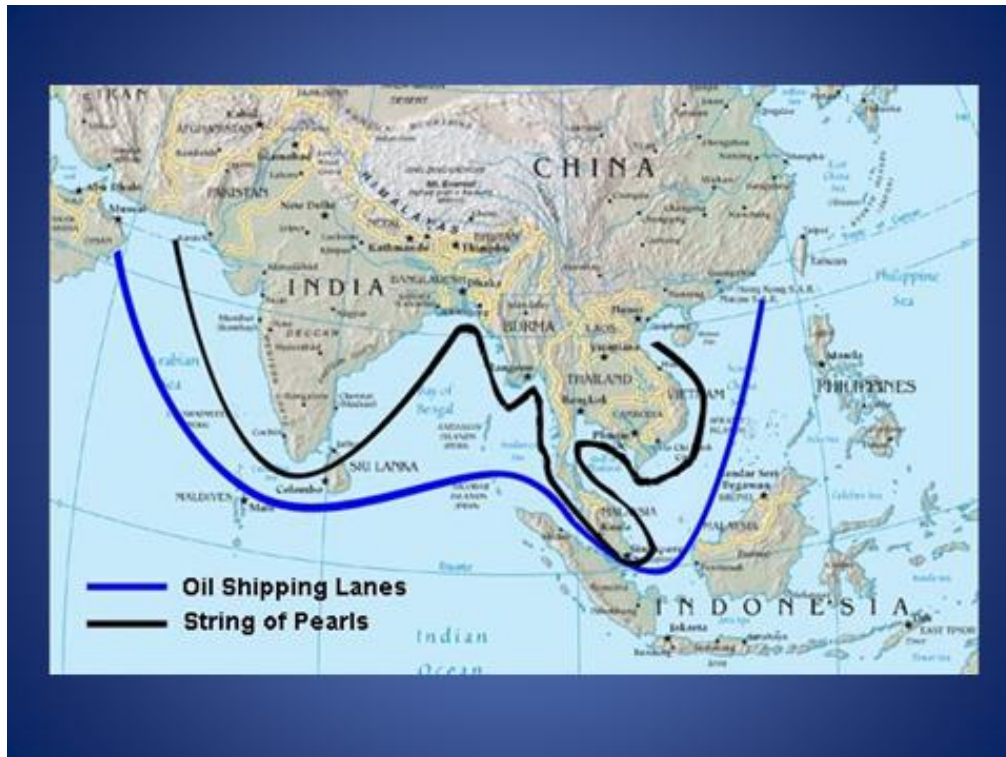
IRAN
AFGHANISTAN
PAKISTAN
CHINA
HIMALAYAS
New Delhi
Kathmandu
INDIA
BANGLADESH
Dhaka
BURMA
LAOS
THAILAND
Bangkok
CAMBODIA
VIETNAM
PHILIPPINES
Manila
Philippine Sea
Arabian Sea
Bay of Bengal
SRI LANKA
Colombo
MALDIVES
Male
MALAYSIA
Kuala Lumpur
BRUNEI
Singapore
INDONESIA
Jakarta
EAST TIMOR
Indian Ocean
Oil Shipping Lanes
String of Pearls